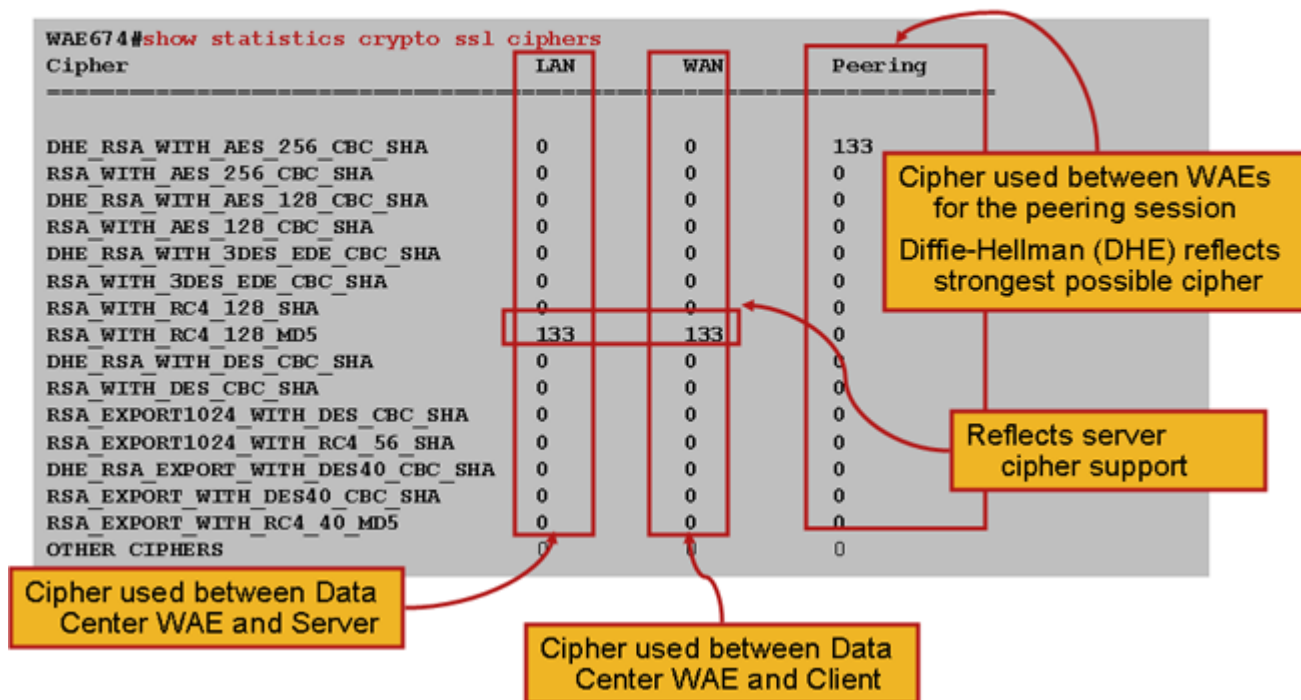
WAE674#show statistics crypto ssl ciphers

| Cipher | LAN | WAN | Peering |
|---|---|---|---|
| DHE_RSA_WITH_AES_256_CBC_SHA | 0 | 0 | 133 |
| RSA_WITH_AES_256_CBC_SHA | 0 | 0 | 0 |
| DHE_RSA_WITH_AES_128_CBC_SHA | 0 | 0 | 0 |
| RSA_WITH_AES_128_CBC_SHA | 0 | 0 | 0 |
| DHE_RSA_WITH_3DES_EDE_CBC_SHA | 0 | 0 | 0 |
| RSA_WITH_3DES_EDE_CBC_SHA | 0 | 0 | 0 |
| RSA_WITH_RC4_128_SHA | 0 | 0 | 0 |
| RSA_WITH_RC4_128_MD5 | 133 | 133 | 0 |
| DHE_RSA_WITH_DES_CBC_SHA | 0 | 0 | 0 |
| RSA_WITH_DES_CBC_SHA | 0 | 0 | 0 |
| RSA_EXPORT1024_WITH_DES_CBC_SHA | 0 | 0 | 0 |
| RSA_EXPORT1024_WITH_RC4_56_SHA | 0 | 0 | 0 |
| DHE_RSA_EXPORT_WITH_DES40_CBC_SHA | 0 | 0 | 0 |
| RSA_EXPORT_WITH_DES40_CBC_SHA | 0 | 0 | 0 |
| RSA_EXPORT_WITH_RC4_40_MD5 | 0 | 0 | 0 |
| OTHER CIPHERS | 0 | 0 | 0 |

Cipher used between WAEs for the peering session

Diffie-Hellman (DHE) reflects strongest possible cipher

Reflects server cipher support

Cipher used between Data Center WAE and Server

Cipher used between Data Center WAE and Client